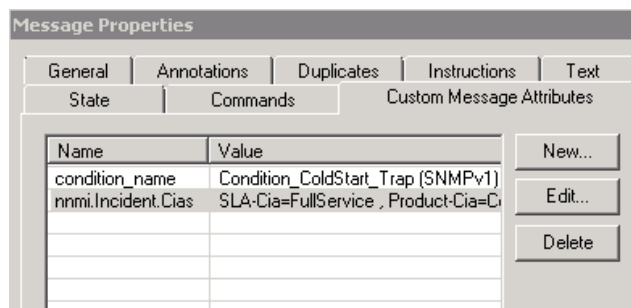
Message Properties

General | Annotations | Duplicates | Instructions | Text
State | Commands | Custom Message Attributes

| Name | Value |
|---|---|
| condition_name | Condition_ColdStart_Trap (SNMPv1) |
| nnmi.Incident.Cias | SLA-Cia=FullService , Product-Cia=C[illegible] |
| | |
| | |
| | |
| | |
| | |

New...
Edit...
Delete